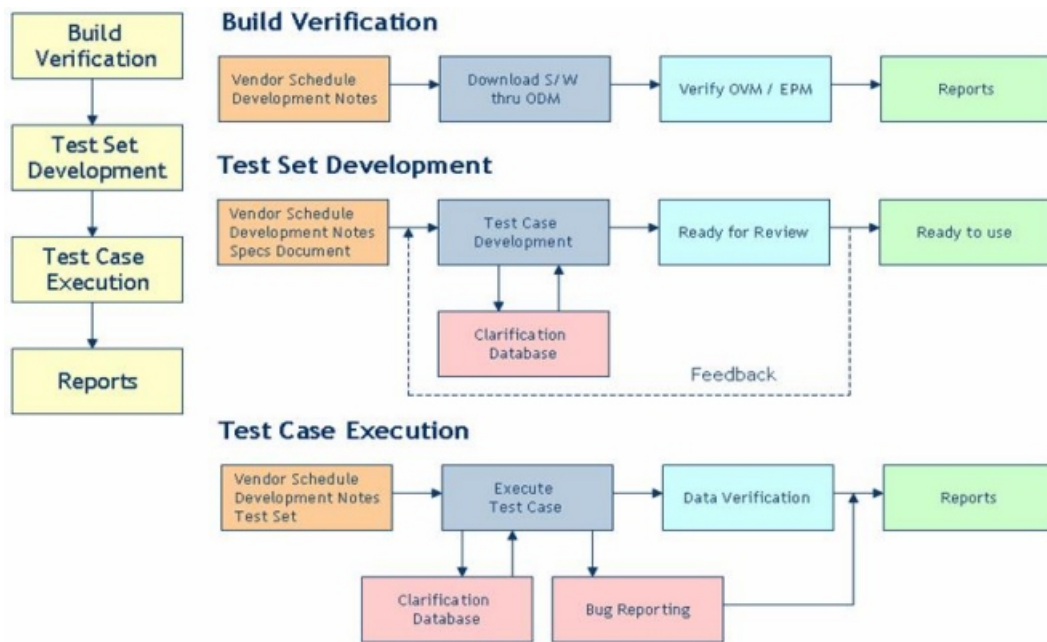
Build Verification

Test Set Development

Test Case Execution

Reports

Build Verification

Vendor Schedule Development Notes

Download S/W thru ODM

Verify OVM / EPM

Reports

Test Set Development

Vendor Schedule Development Notes Specs Document

Test Case Development

Ready for Review

Ready to use

Clarification Database

Feedback

Test Case Execution

Vendor Schedule Development Notes Test Set

Execute Test Case

Data Verification

Reports

Clarification Database

Bug Reporting